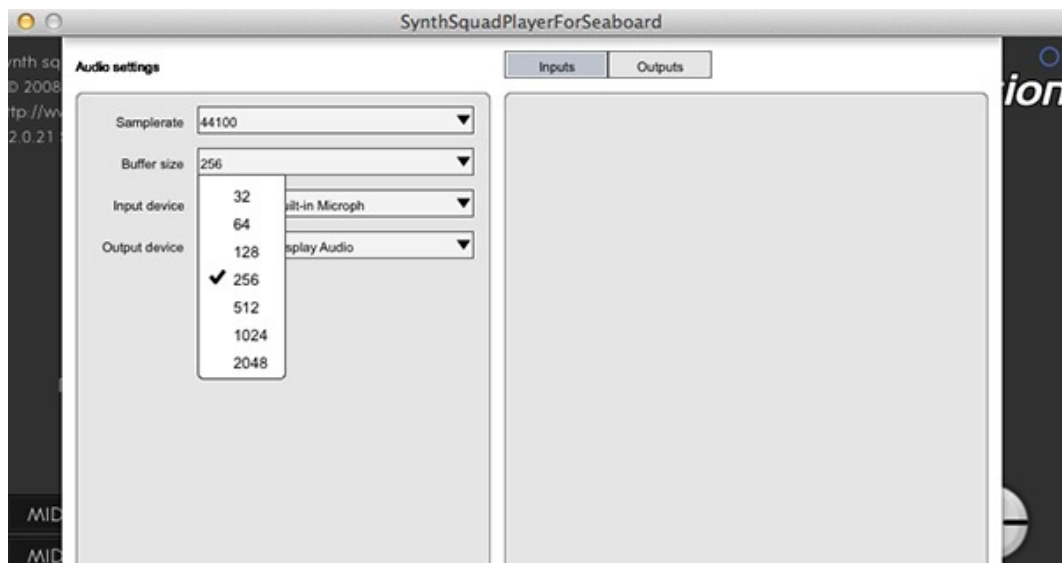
SynthSquadPlayerForSeaboard

nth sq
D 2008
tp://w
2.0.21

Audio settings

Inputs Outputs

Samplerate 44100

Buffer size 256

Input device ilt-in Microph

Output device splay Audio

32
64
128
✔ 256
512
1024
2048

ion

MID
MID